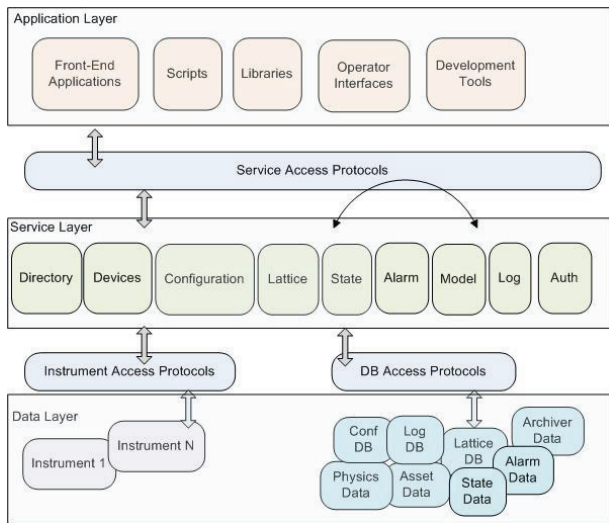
Application Layer

Front-End Applications

Scripts

Libraries

Operator Interfaces

Development Tools

Service Access Protocols

Service Layer

Directory

Devices

Configuration

Lattice

State

Alarm

Model

Log

Auth

Instrument Access Protocols

DB Access Protocols

Data Layer

Instrument 1

Instrument N

Conf DB

Log DB

Lattice DB

Archiver Data

Physics Data

Asset Data

State Data

Alarm Data